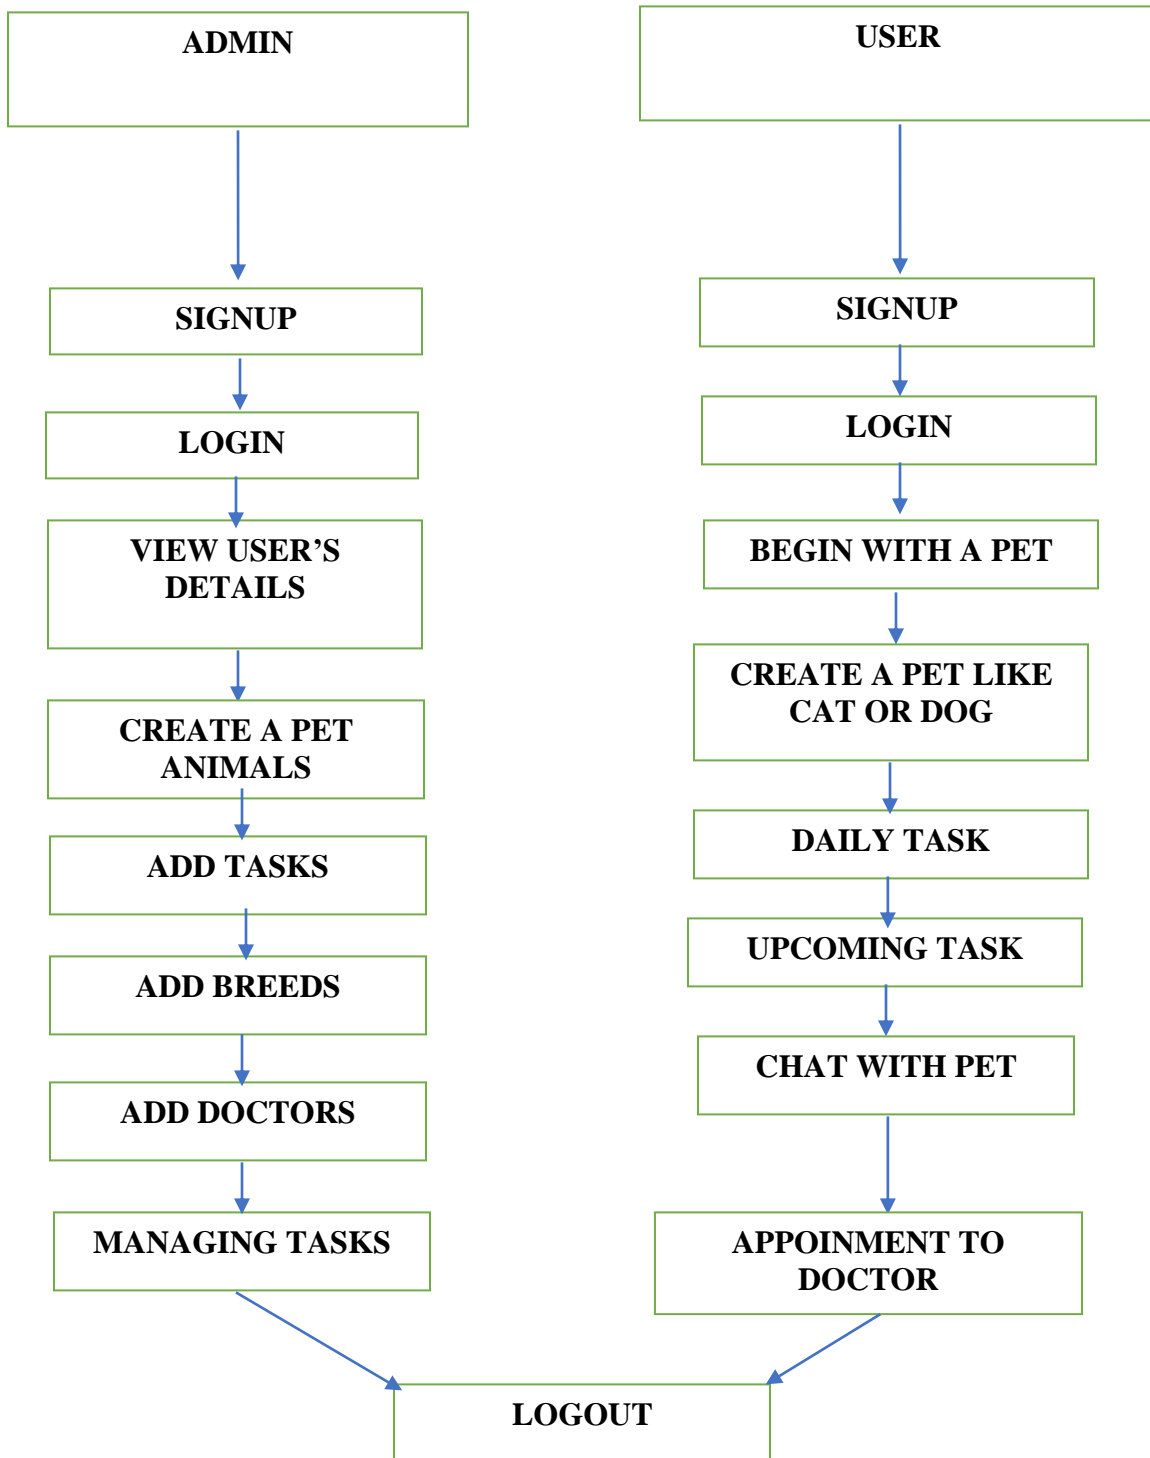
ADMIN

SIGNUP

LOGIN

VIEW USER’S DETAILS

CREATE A PET ANIMALS

ADD TASKS

ADD BREEDS

ADD DOCTORS

MANAGING TASKS

USER

SIGNUP

LOGIN

BEGIN WITH A PET

CREATE A PET LIKE CAT OR DOG

DAILY TASK

UPCOMING TASK

CHAT WITH PET

APPOINMENT TO DOCTOR

LOGOUT